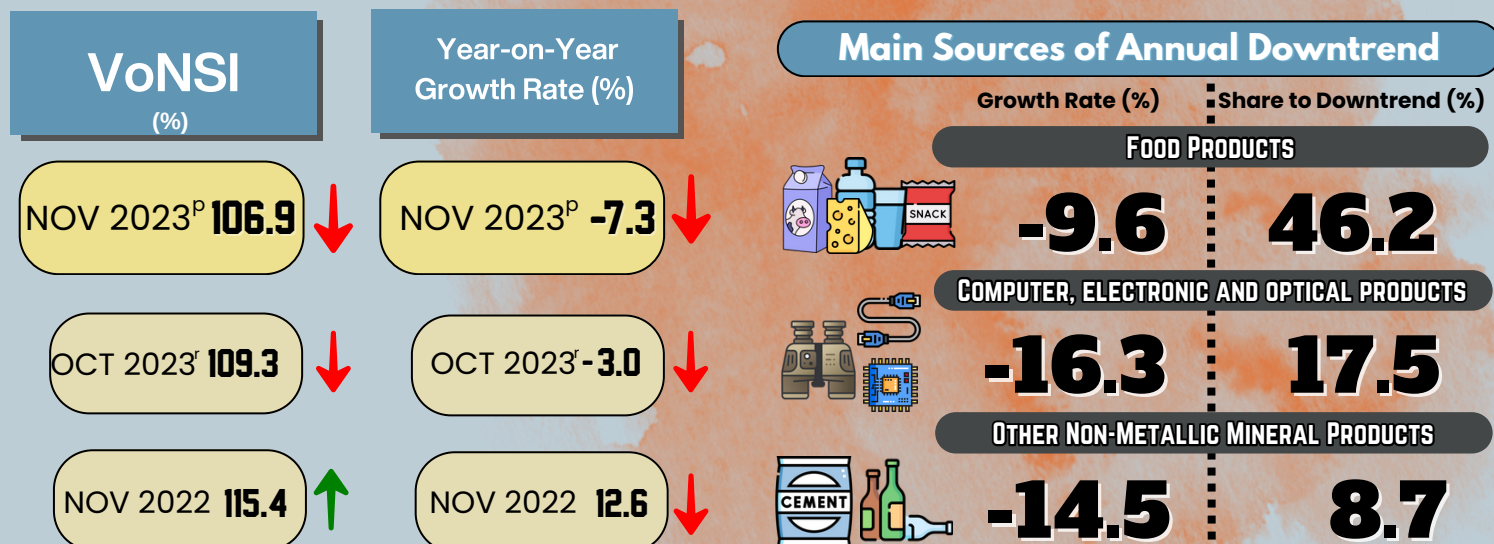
VoNSI
(%)

Year-on-Year Growth Rate (%)

Main Sources of Annual Downtrend

Growth Rate (%)

Share to Downtrend (%)

NOV 2023$^{p}$ 106.9

NOV 2023$^{p}$ -7.3

Food Products

SNACK

-9.6

46.2

Computer, electronic and optical products

OCT 2023$^{r}$ 109.3

OCT 2023$^{r}$ -3.0

-16.3

17.5

Other Non-Metallic Mineral Products

NOV 2022 115.4

NOV 2022 12.6

CEMENT

-14.5

8.7